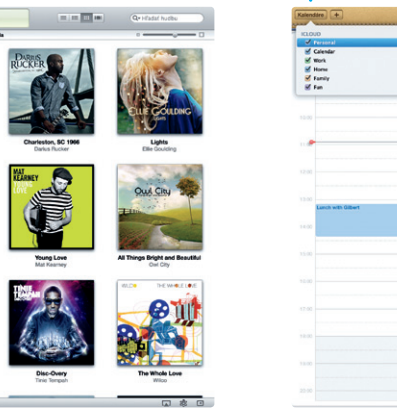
Hledat hudbu

DARIUS RUCKER

ELLIE GOULDING

Charleston, SC 1966
Darius Rucker

Lights
Ellie Goulding

MAT KEARNEY
YOUNG LOVE

Owl City

Young Love
Mat Kearney

All Things Bright & Beautiful
Owl City

TINIE TEMPAH

WILCO
THE WHOLE LOVE

Disc-Overy
Tinie Tempah

The Whole Love
Wilco

Kalendáře +

ICLOUD
Personal
Calendar
Work
Home
Family
Fun

Lunch with Gilbert